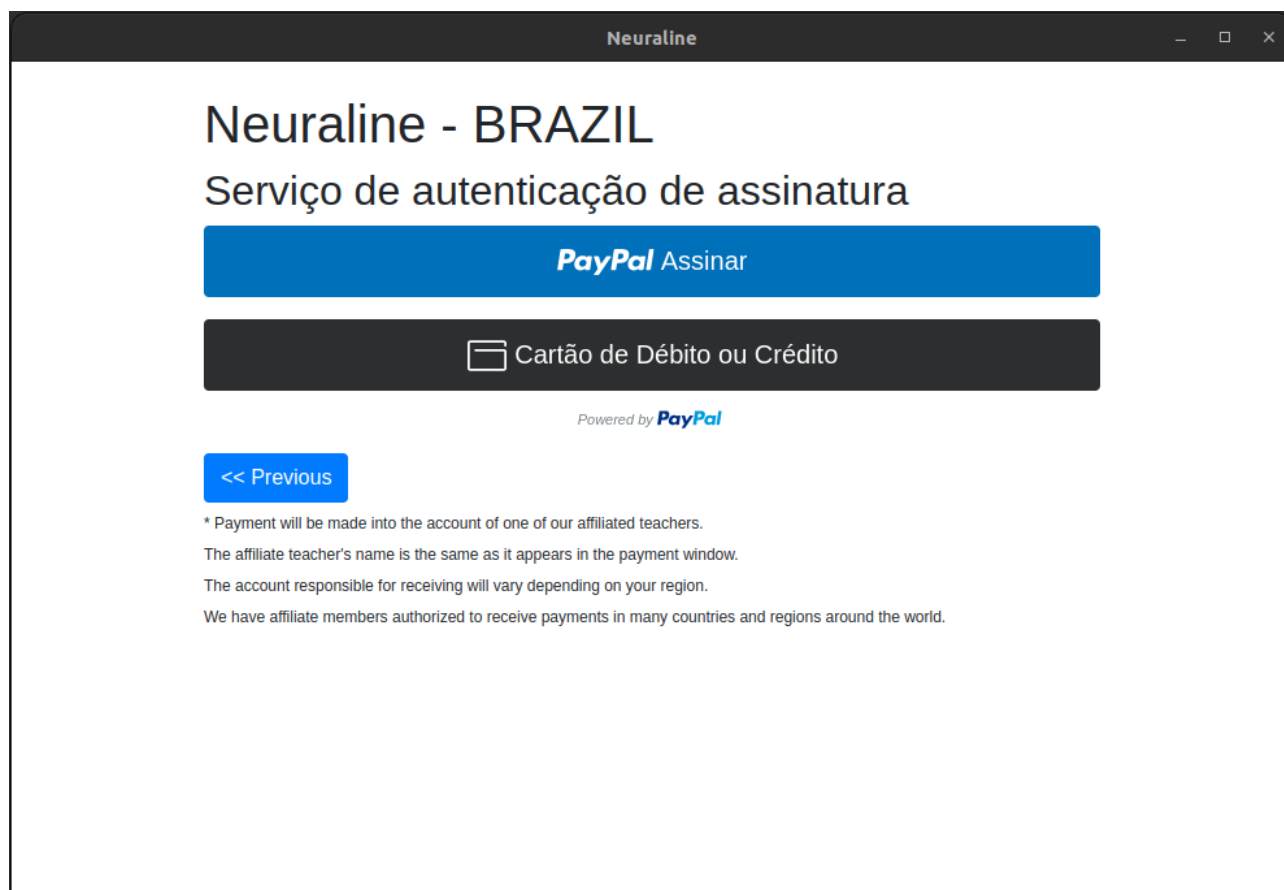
Neuraline

Neuraline - BRAZIL

Serviço de autenticação de assinatura

PayPal Assinar

Cartão de Débito ou Crédito

Powered by PayPal

<< Previous

* Payment will be made into the account of one of our affiliated teachers.

The affiliate teacher's name is the same as it appears in the payment window.

The account responsible for receiving will vary depending on your region.

We have affiliate members authorized to receive payments in many countries and regions around the world.